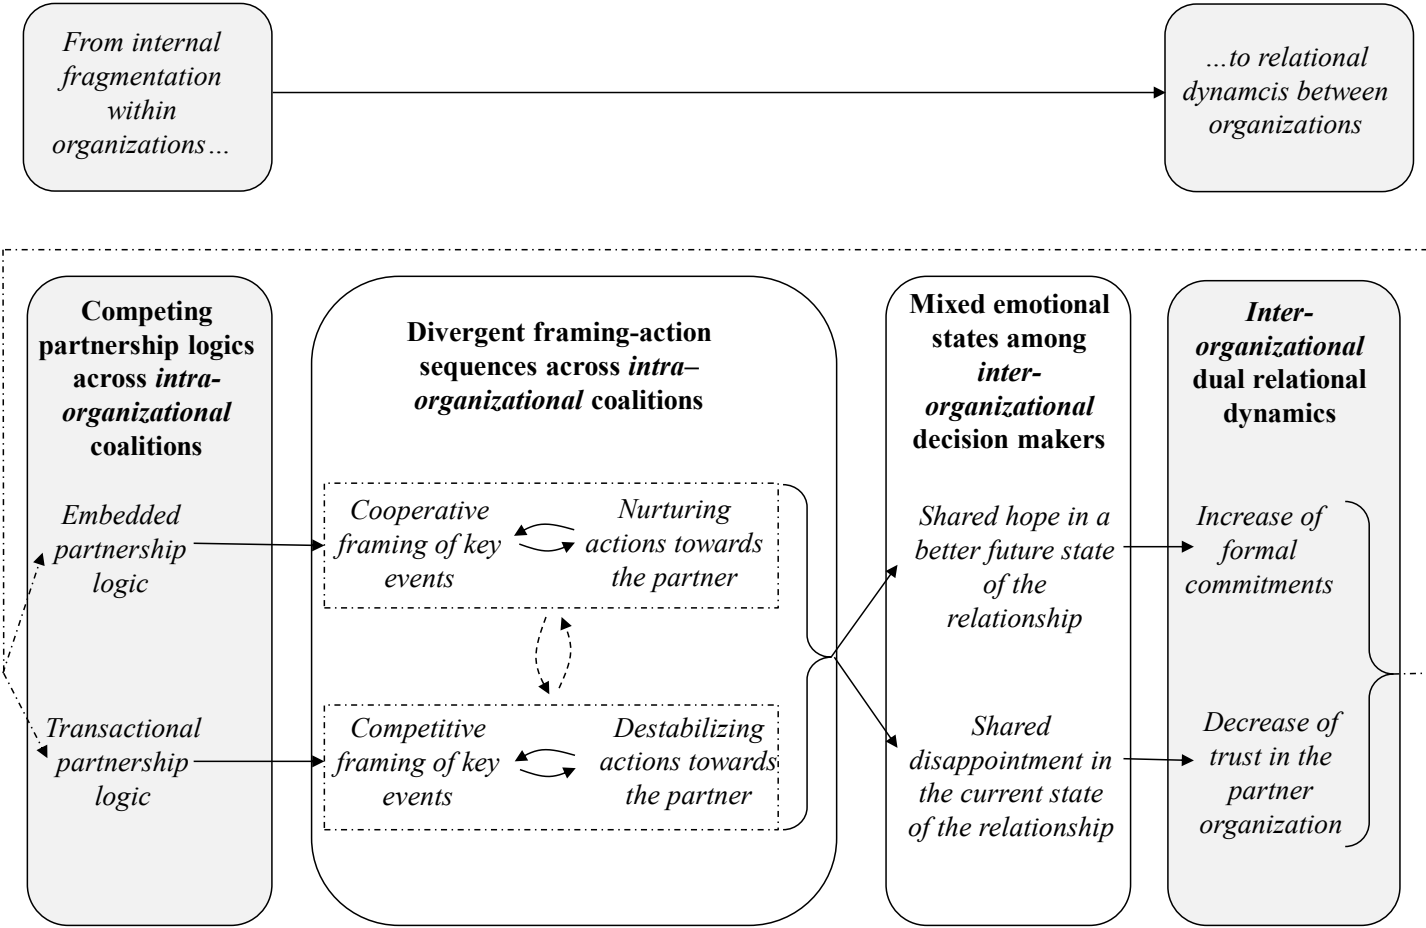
From internal fragmentation within organizations…

…to relational dynamcis between organizations

**Competing partnership logics across *intra-organizational* coalitions**

Embedded partnership logic

Transactional partnership logic

**Divergent framing-action sequences across *intra–organizational* coalitions**

Cooperative framing of key events

Nurturing actions towards the partner

Competitive framing of key events

Destabilizing actions towards the partner

**Mixed emotional states among *inter-organizational* decision makers**

Shared hope in a better future state of the relationship

Shared disappointment in the current state of the relationship

***Inter-organizational* dual relational dynamics**

Increase of formal commitments

Decrease of trust in the partner organization